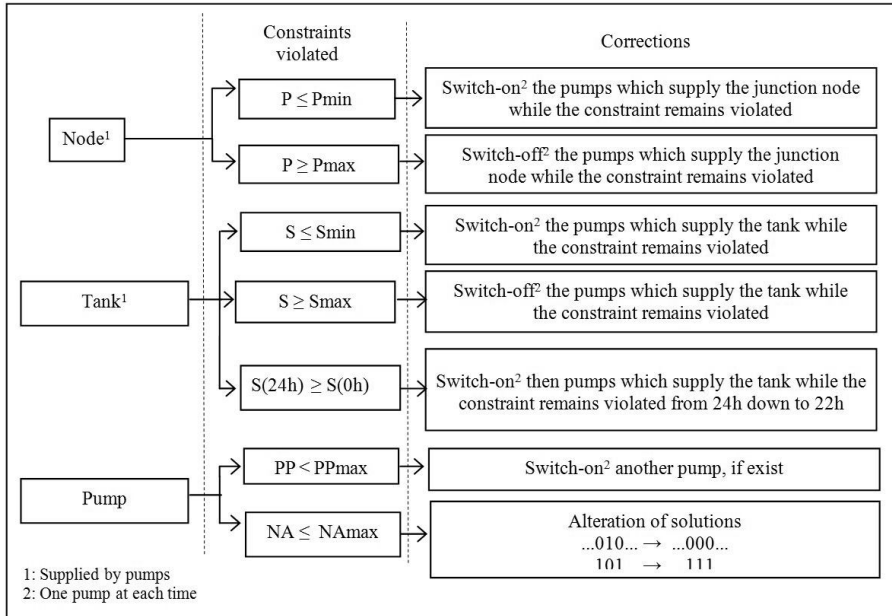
Constraints violated

Corrections

Node$^1$

$P \leq Pmin$

Switch-on$^2$ the pumps which supply the junction node while the constraint remains violated

$P \geq Pmax$

Switch-off$^2$ the pumps which supply the junction node while the constraint remains violated

Tank$^1$

$S \leq Smin$

Switch-on$^2$ the pumps which supply the tank while the constraint remains violated

$S \geq Smax$

Switch-off$^2$ the pumps which supply the tank while the constraint remains violated

$S(24h) \geq S(0h)$

Switch-on$^2$ then pumps which supply the tank while the constraint remains violated from 24h down to 22h

Pump

$PP < PPmax$

Switch-on$^2$ another pump, if exist

$NA \leq NAmax$

Alteration of solutions
...010... $\rightarrow$ ...000...
101 $\rightarrow$ 111

1: Supplied by pumps
2: One pump at each time